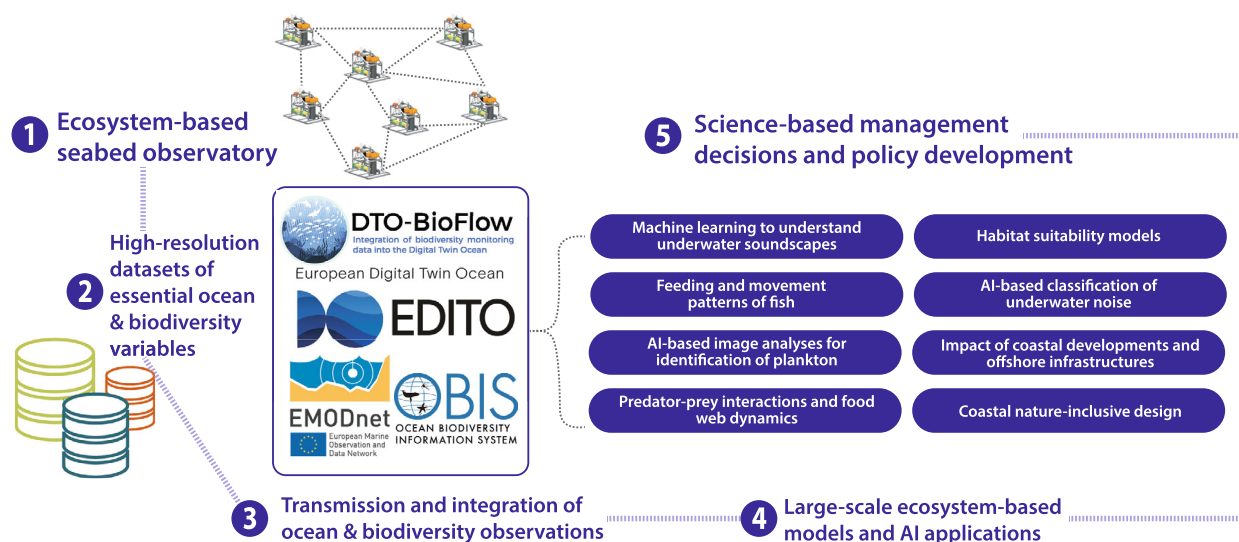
1 Ecosystem-based seabed observatory

5 Science-based management decisions and policy development

2 High-resolution datasets of essential ocean & biodiversity variables

DTO-BioFlow
Integration of biodiversity monitoring data into the Digital Twin Ocean

European Digital Twin Ocean

EDITO

EMODnet
European Marine Observation and Data Network

OBIS
OCEAN BIODIVERSITY INFORMATION SYSTEM

Machine learning to understand underwater soundscapes

Habitat suitability models

Feeding and movement patterns of fish

AI-based classification of underwater noise

AI-based image analyses for identification of plankton

Impact of coastal developments and offshore infrastructures

Predator-prey interactions and food web dynamics

Coastal nature-inclusive design

3 Transmission and integration of ocean & biodiversity observations

4 Large-scale ecosystem-based models and AI applications